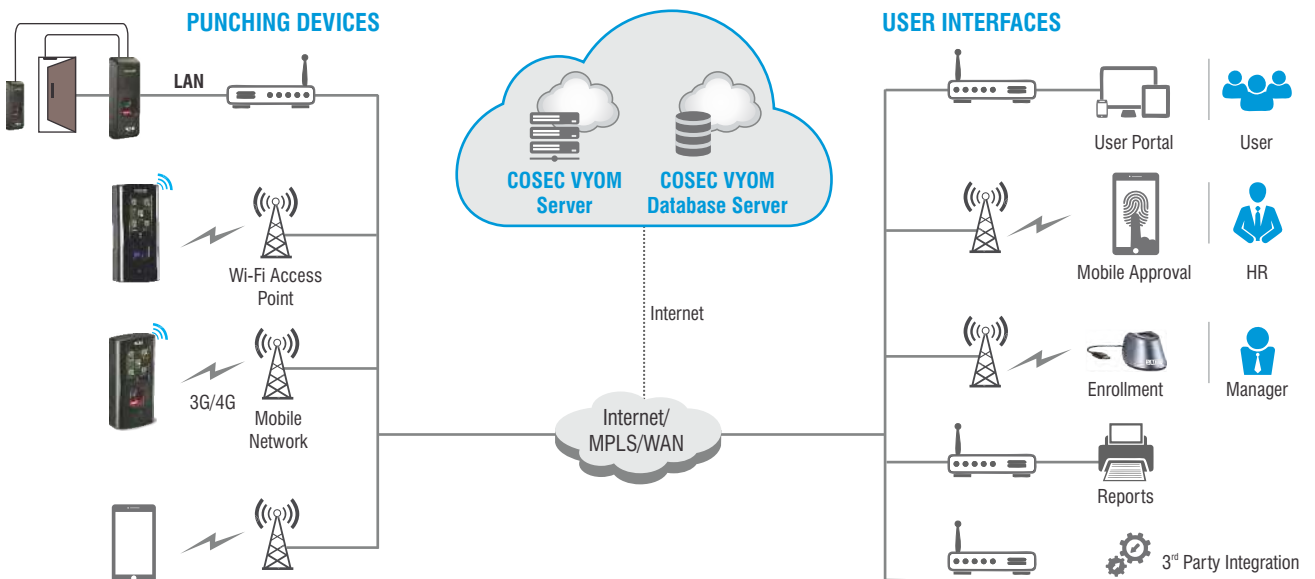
PUNCHING DEVICES

USER INTERFACES

LAN

COSEC VYOM Server

COSEC VYOM Database Server

User Portal

User

Wi-Fi Access Point

Mobile Approval

HR

Internet

3G/4G

Mobile Network

Enrollment

Manager

Internet/ MPLS/WAN

Reports

3$^{rd}$ Party Integration